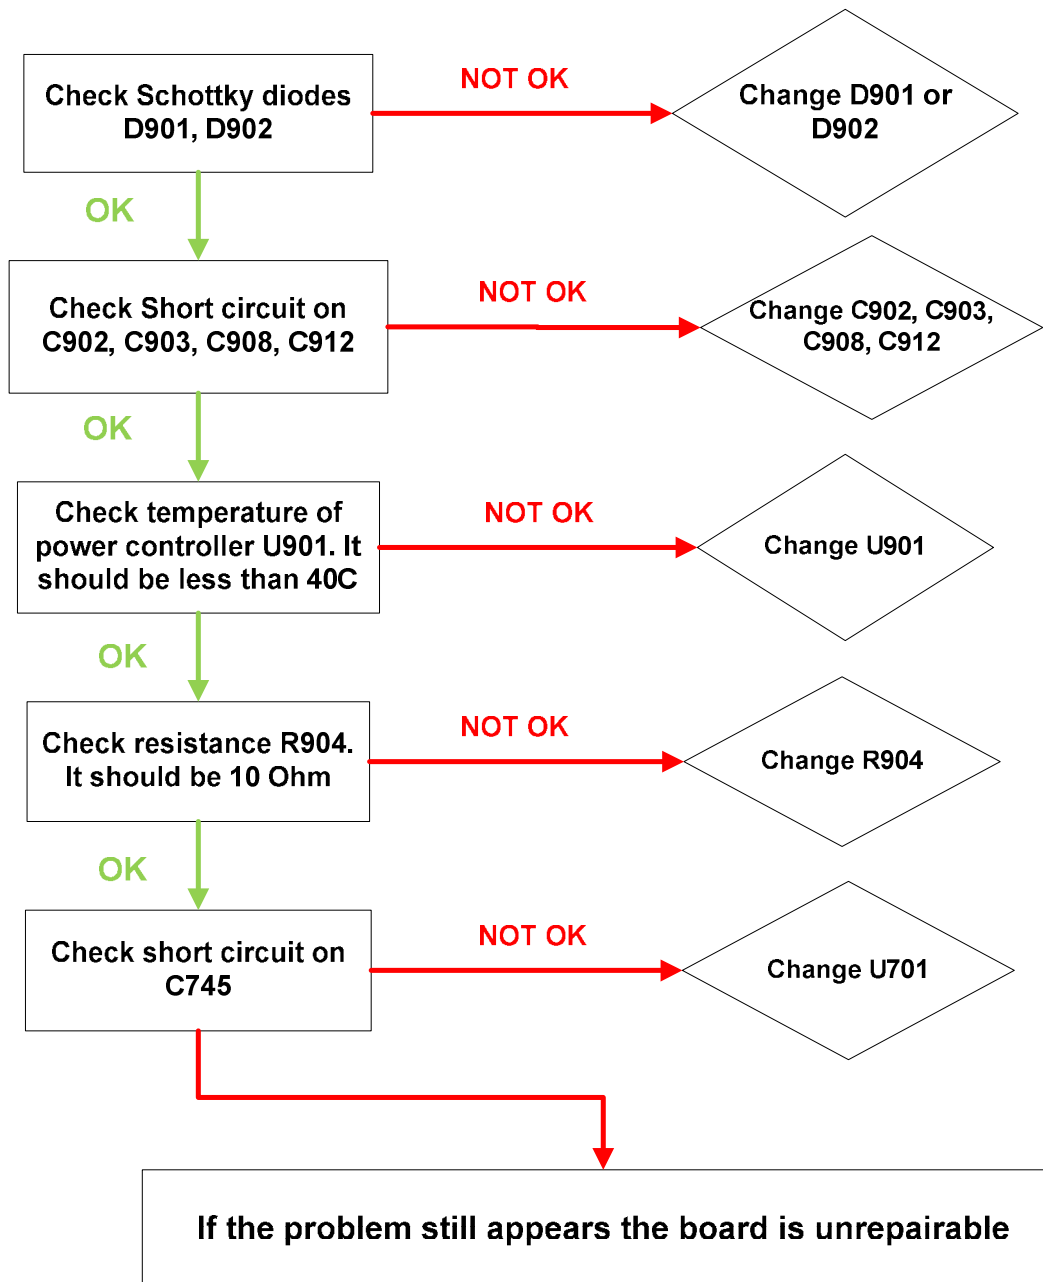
Check Schottky diodes D901, D902

NOT OK

Change D901 or D902

OK

Check Short circuit on C902, C903, C908, C912

NOT OK

Change C902, C903, C908, C912

OK

Check temperature of power controller U901. It should be less than 40C

NOT OK

Change U901

OK

Check resistance R904. It should be 10 Ohm

NOT OK

Change R904

OK

Check short circuit on C745

NOT OK

Change U701

If the problem still appears the board is unrepairable